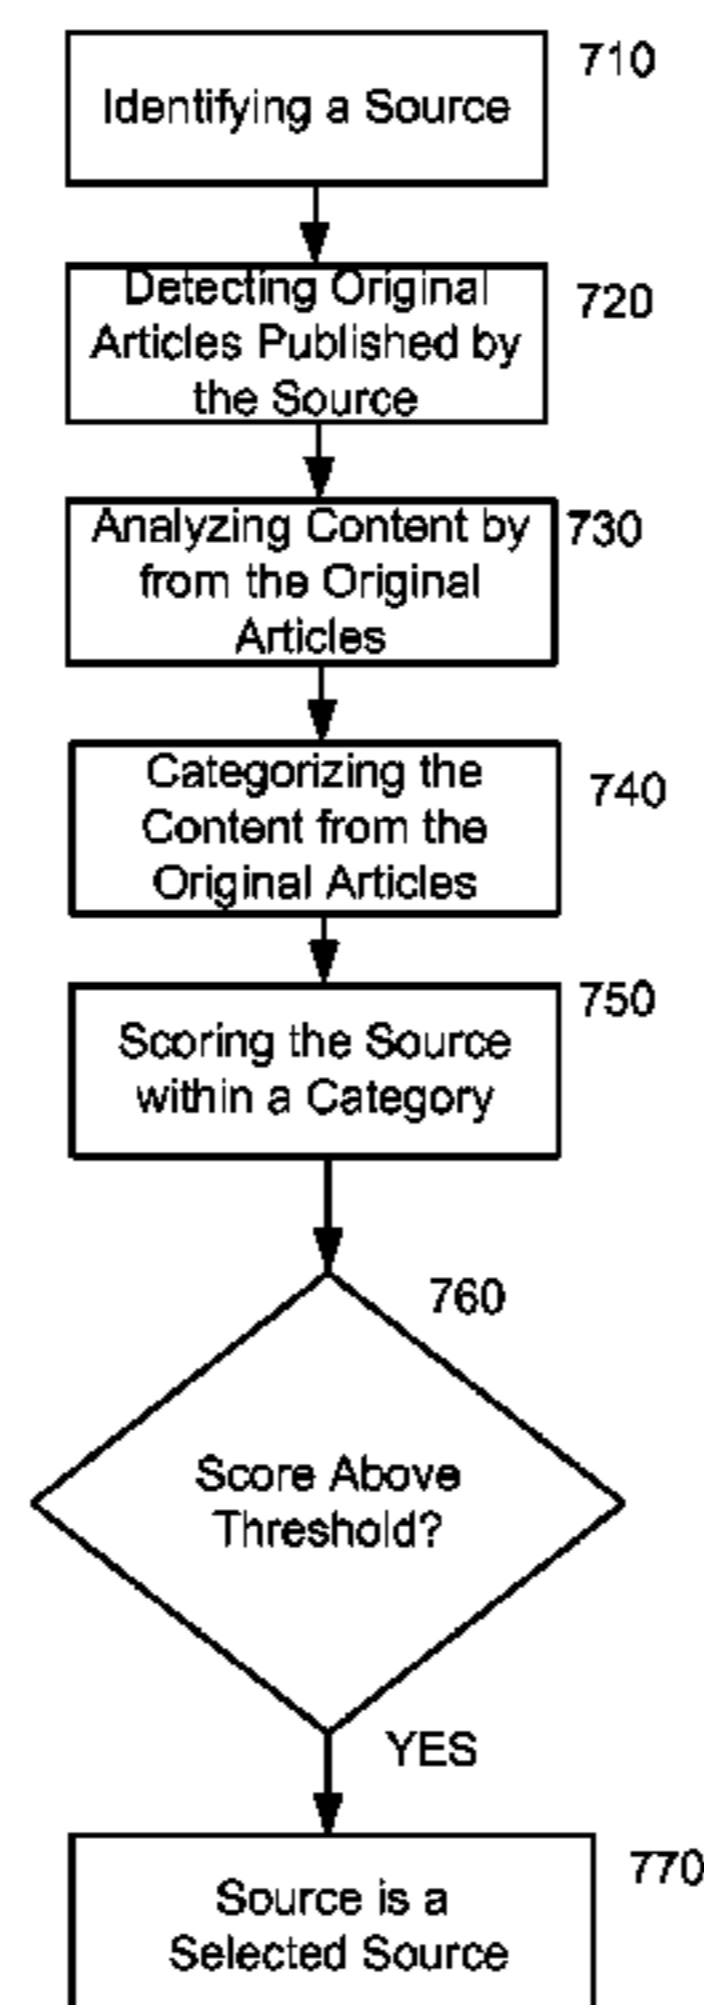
Identifying a Source
710

Detecting Original Articles Published by the Source
720

Analyzing Content by from the Original Articles
730

Categorizing the Content from the Original Articles
740

Scoring the Source within a Category
750

760
Score Above Threshold?

YES

Source is a Selected Source
770